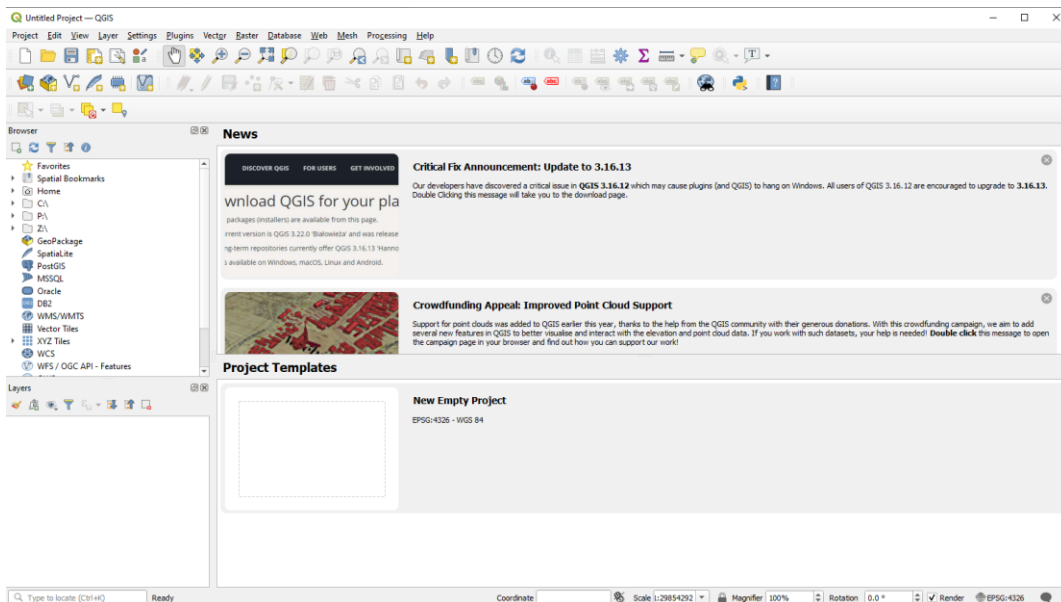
Untitled Project — QGIS

Project Edit View Layer Settings Plugins Vector Raster Database Web Mesh Processing Help

Browser

Favorites
Spatial Bookmarks
Home
C:\
P:\
Z:\
GeoPackage
SpatiaLite
PostGIS
MSSQL
Oracle
DB2
WMS/WMTS
Vector Tiles
XYZ Tiles
WCS
WFS / OGC API - Features

Layers

News

DISCOVER QGIS FOR USERS GET INVOLVED

wnload QGIS for your pla

packages (installers) are available from this page.
rrent version is QGIS 3.22.0 'Białowieża' and was release
ng-term repositories currently offer QGIS 3.16.13 'Hanno
s available on Windows, macOS, Linux and Android.

Critical Fix Announcement: Update to 3.16.13

Our developers have discovered a critical issue in QGIS 3.16.12 which may cause plugins (and QGIS) to hang on Windows. All users of QGIS 3.16.12 are encouraged to upgrade to 3.16.13. Double Clicking this message will take you to the download page.

Crowdfunding Appeal: Improved Point Cloud Support

Support for point clouds was added to QGIS earlier this year, thanks to the help from the QGIS community with their generous donations. With this crowdfunding campaign, we aim to add several new features in QGIS to better visualise and interact with the elevation and point cloud data. If you work with such datasets, your help is needed! Double click this message to open the campaign page in your browser and find out how you can support our work!

Project Templates

New Empty Project

EPSG:4326 - WGS 84

Type to locate (Ctrl+K) Ready Coordinate Scale 1:29854292 Magnifier 100% Rotation 0.0 ° Render EPSG:4326